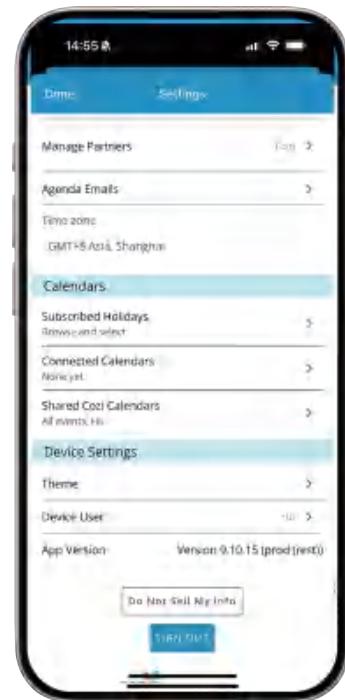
14:55

Done Settings

Manage Partners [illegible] >

Agenda Emails >

Time zone

GMT+8 Asia, Shanghai

Calendars

Subscribed Holidays
Browse and select >

Connected Calendars
None yet >

Shared Cozi Calendars
All events, Hi >

Device Settings

Theme >

Device User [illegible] >

App Version Version 9.10.15 (prod (rest))

Do Not Sell My Info

SIGN OUT